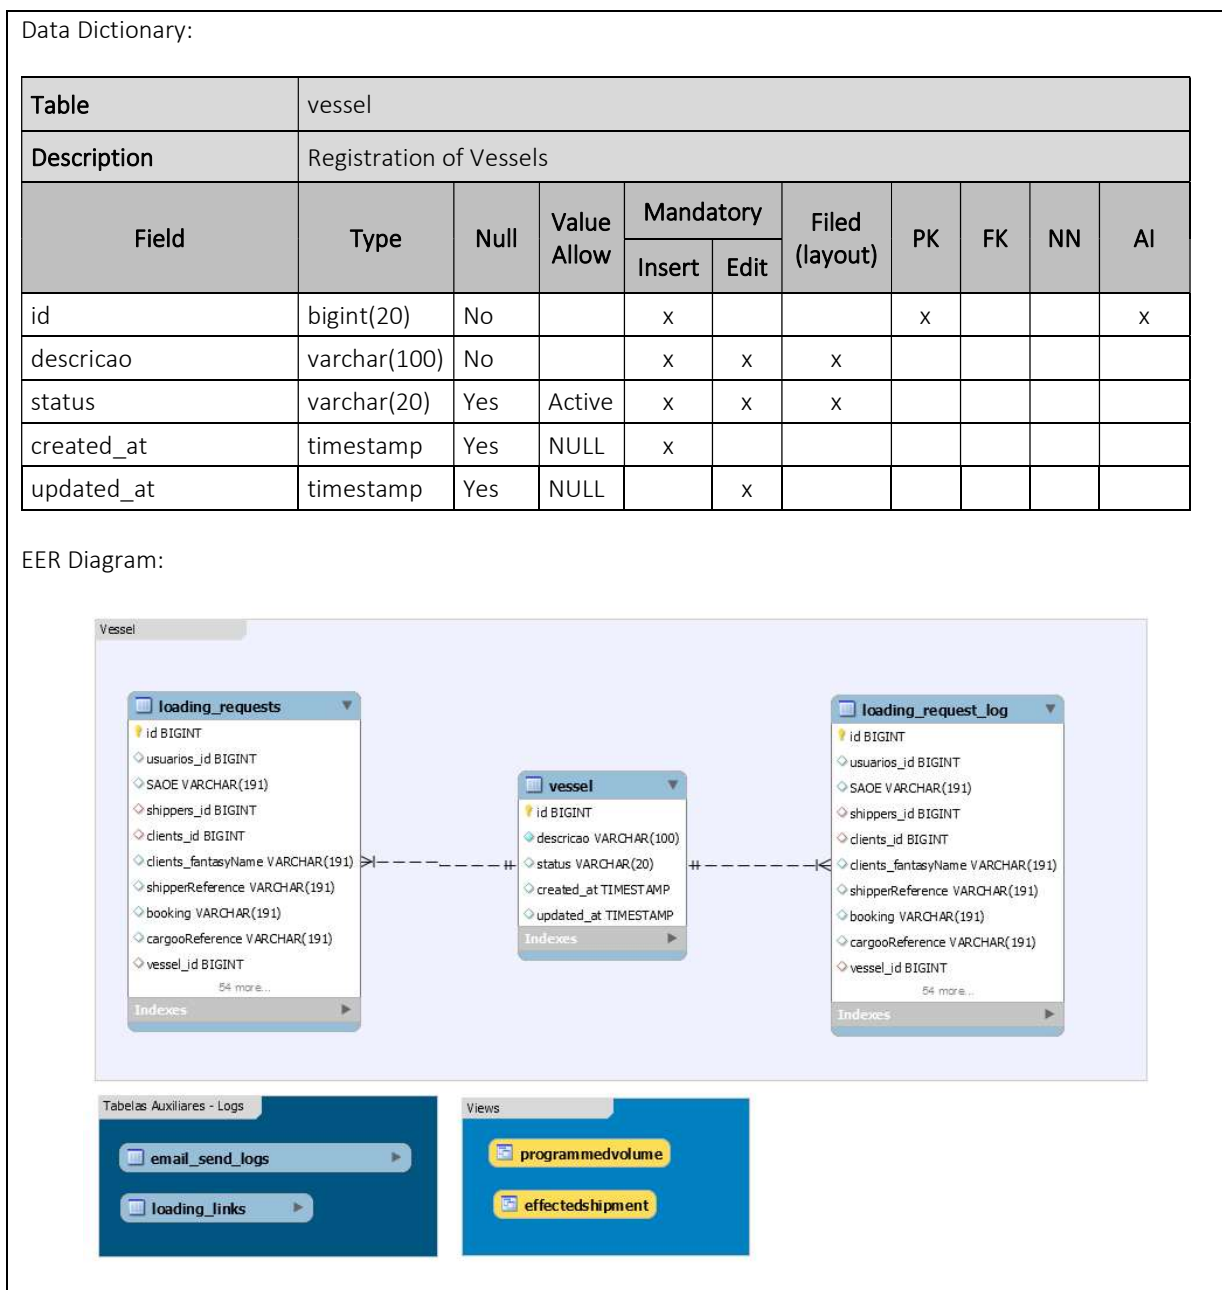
Data Dictionary:

| Table | vessel | | | | | | | | | |
|---|---|---|---|---|---|---|---|---|---|---|
| Description | Registration of Vessels | | | | | | | | | |
| Field | Type | Null | Value Allow | Mandatory Insert | Mandatory Edit | Filed (layout) | PK | FK | NN | AI |
| id | bigint(20) | No | | x | | | x | | | x |
| descricao | varchar(100) | No | | x | x | x | | | | |
| status | varchar(20) | Yes | Active | x | x | x | | | | |
| created_at | timestamp | Yes | NULL | x | | | | | | |
| updated_at | timestamp | Yes | NULL | | x | | | | | |

EER Diagram:

Vessel

loading_requests
id BIGINT
usuarios_id BIGINT
SAOE VARCHAR(191)
shippers_id BIGINT
clients_id BIGINT
clients_fantasyName VARCHAR(191)
shipperReference VARCHAR(191)
booking VARCHAR(191)
cargooReference VARCHAR(191)
vessel_id BIGINT
54 more...
Indexes

vessel
id BIGINT
descricao VARCHAR(100)
status VARCHAR(20)
created_at TIMESTAMP
updated_at TIMESTAMP
Indexes

loading_request_log
id BIGINT
usuarios_id BIGINT
SAOE VARCHAR(191)
shippers_id BIGINT
clients_id BIGINT
clients_fantasyName VARCHAR(191)
shipperReference VARCHAR(191)
booking VARCHAR(191)
cargooReference VARCHAR(191)
vessel_id BIGINT
54 more...
Indexes

Tabelas Auxiliares - Logs
email_send_logs
loading_links

Views
programmedvolume
effectedshipment